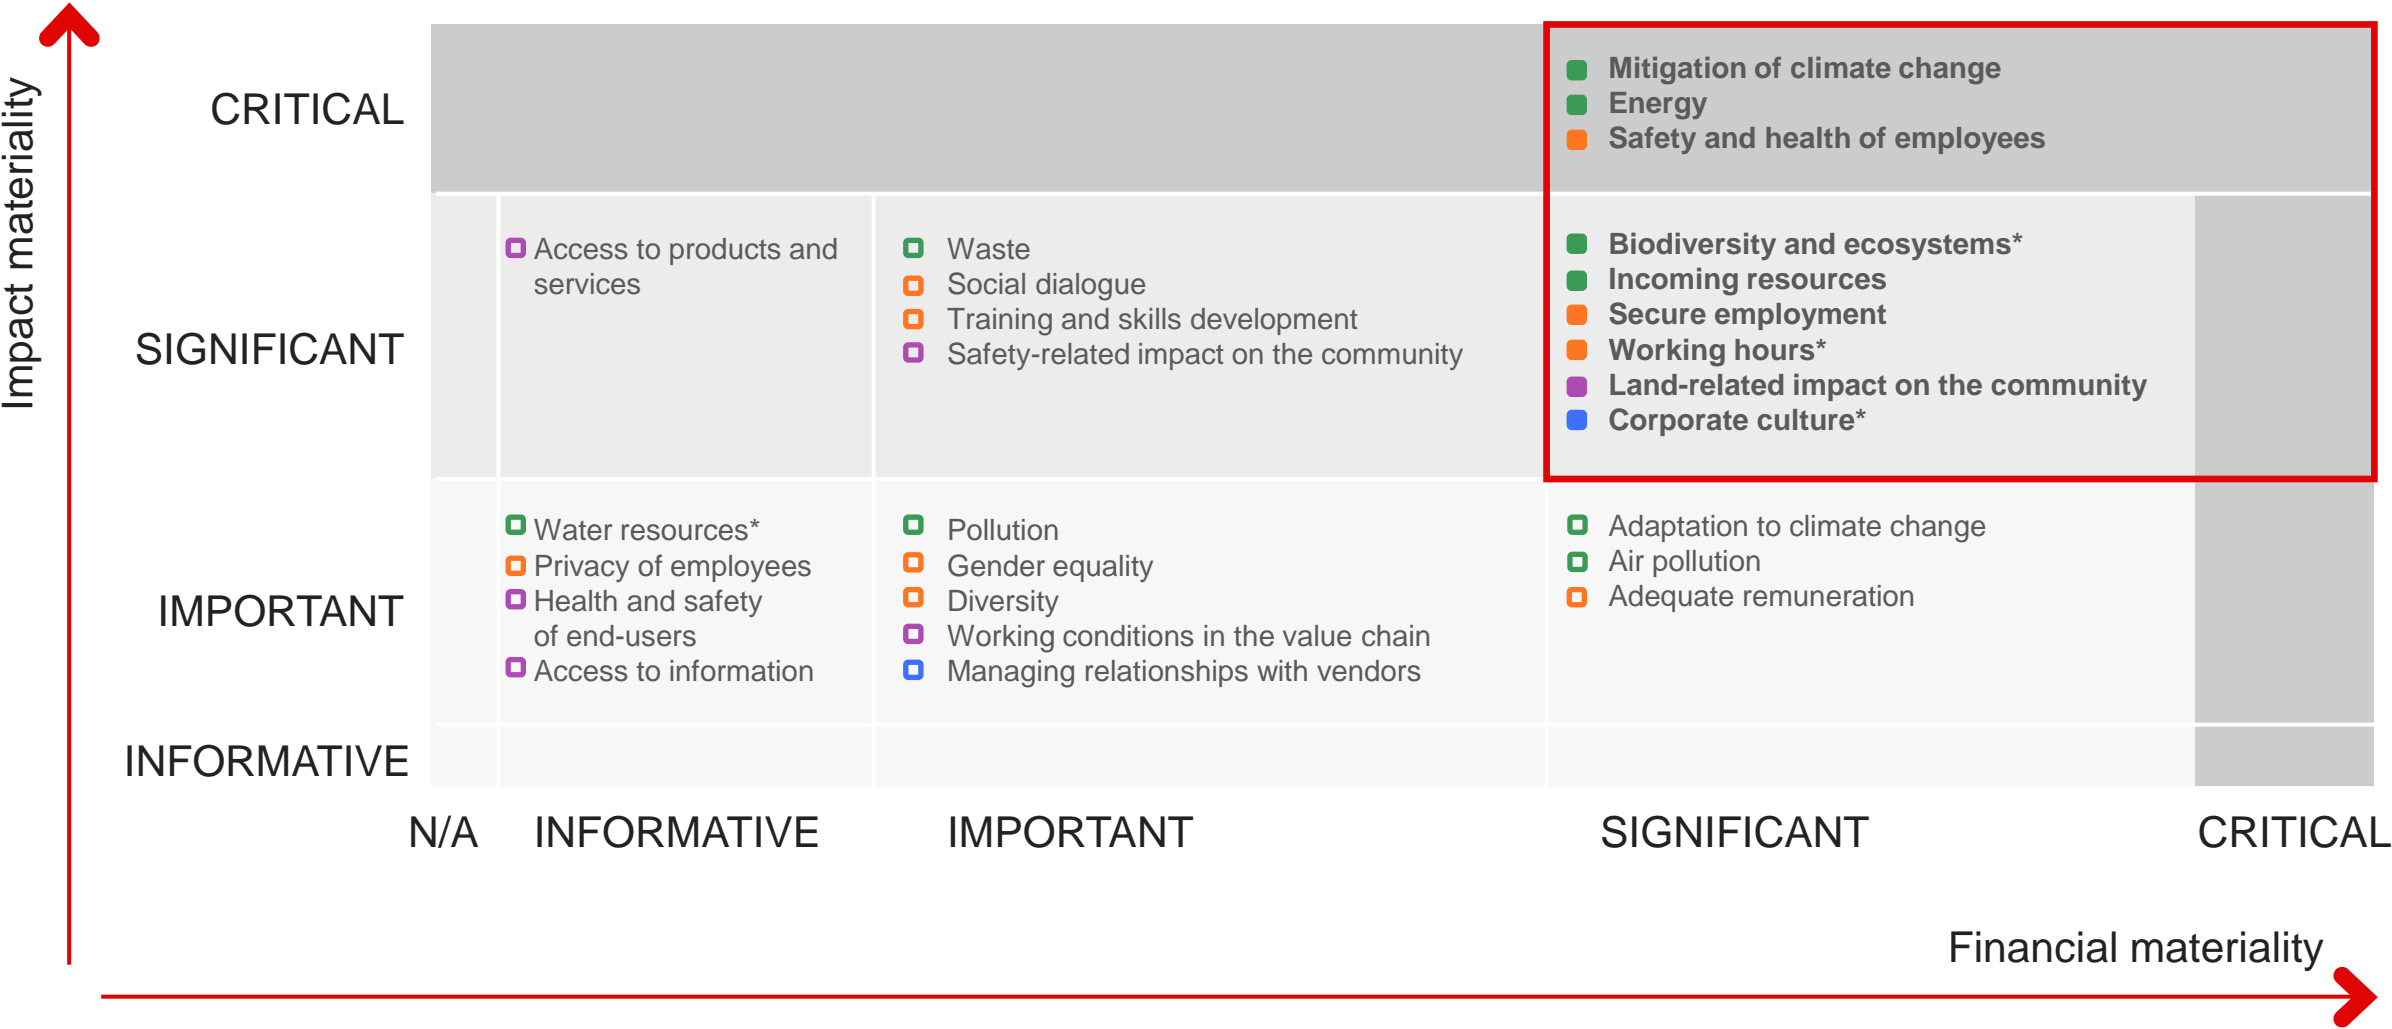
Impact materiality

CRITICAL

Mitigation of climate change
Energy
Safety and health of employees

SIGNIFICANT

Access to products and services

Waste
Social dialogue
Training and skills development
Safety-related impact on the community

Biodiversity and ecosystems*
Incoming resources
Secure employment
Working hours*
Land-related impact on the community
Corporate culture*

IMPORTANT

Water resources*
Privacy of employees
Health and safety of end-users
Access to information

Pollution
Gender equality
Diversity
Working conditions in the value chain
Managing relationships with vendors

Adaptation to climate change
Air pollution
Adequate remuneration

INFORMATIVE

N/A INFORMATIVE IMPORTANT SIGNIFICANT CRITICAL

Financial materiality